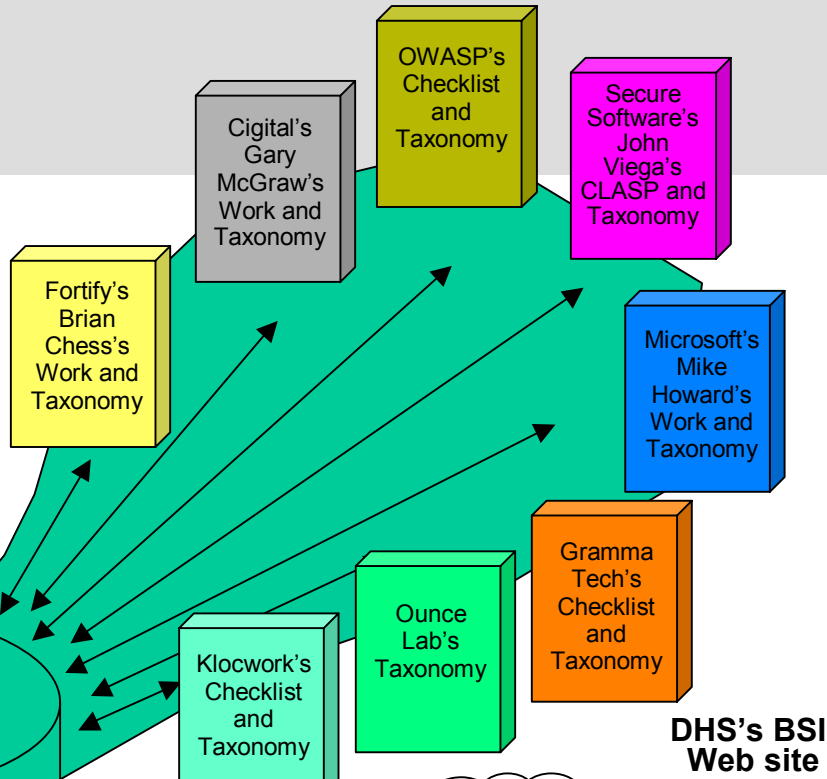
OWASP's Checklist and Taxonomy

Cigital's Gary McGraw's Work and Taxonomy

Secure Software's John Viega's CLASP and Taxonomy

Fortify's Brian Chess's Work and Taxonomy

Microsoft's Mike Howard's Work and Taxonomy

Gramma Tech's Checklist and Taxonomy

Ounce Lab's Taxonomy

Klocwork's Checklist and Taxonomy

DHS's BSI Web site